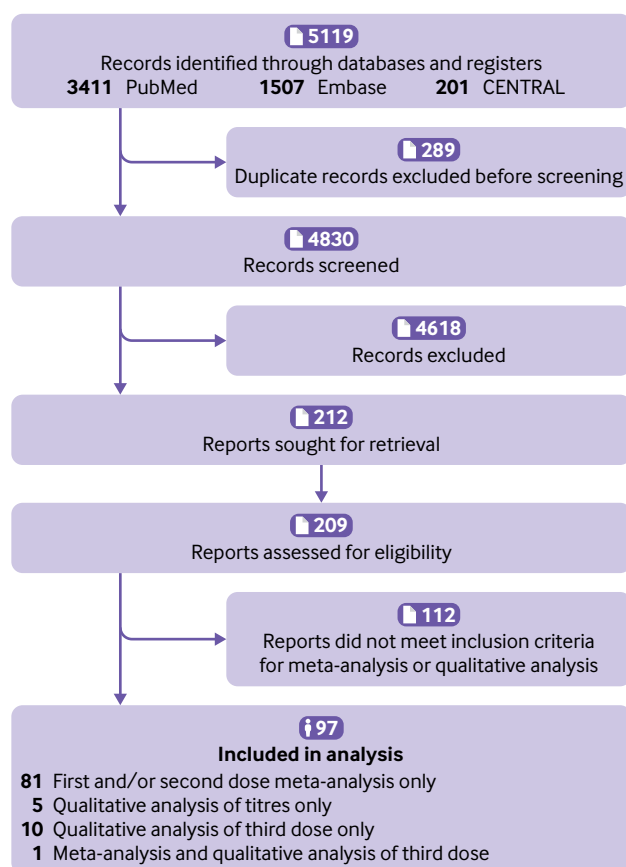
5119
Records identified through databases and registers
3411 PubMed 1507 Embase 201 CENTRAL

289
Duplicate records excluded before screening

4830
Records screened

4618
Records excluded

212
Reports sought for retrieval

209
Reports assessed for eligibility

112
Reports did not meet inclusion criteria for meta-analysis or qualitative analysis

97
Included in analysis
81 First and/or second dose meta-analysis only
5 Qualitative analysis of titres only
10 Qualitative analysis of third dose only
1 Meta-analysis and qualitative analysis of third dose